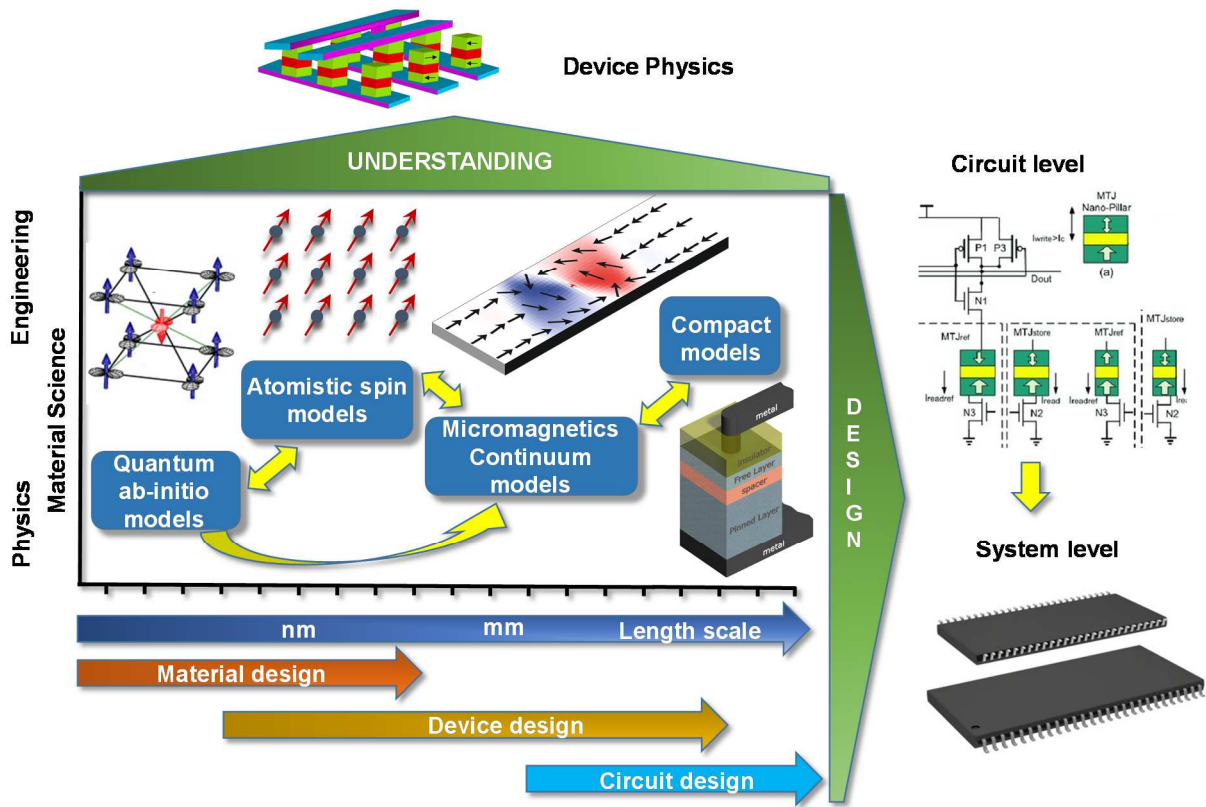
Device Physics

UNDERSTANDING

Engineering

Material Science

Physics

Atomistic spin models

Quantum ab-initio models

Micromagnetics Continuum models

Compact models

metal

Insulator

Free Layer

spacer

Pinned Layer

metal

D E S I G N

nm

mm

Length scale

Material design

Device design

Circuit design

Circuit level

MTJ Nano-Pillar

Iwrite>Ic

P1

P3

Dout

N1

(a)

MTJref

MTJstore

MTJref

MTJstore

Ireadref

N3

N2

Iread

Ireadref

N3

N2

Irea

System level